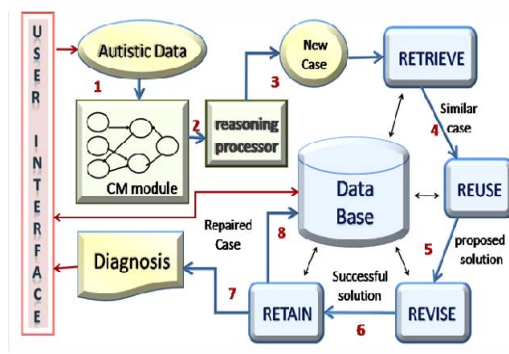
USER INTERFACE

Autistic Data

1

CM module

2

reasoning processor

3

New Case

RETRIEVE

Similar case

4

Data Base

REUSE

5

proposed solution

Repaired Case

8

Diagnosis

Successful solution

7

RETAIN

6

REVISE